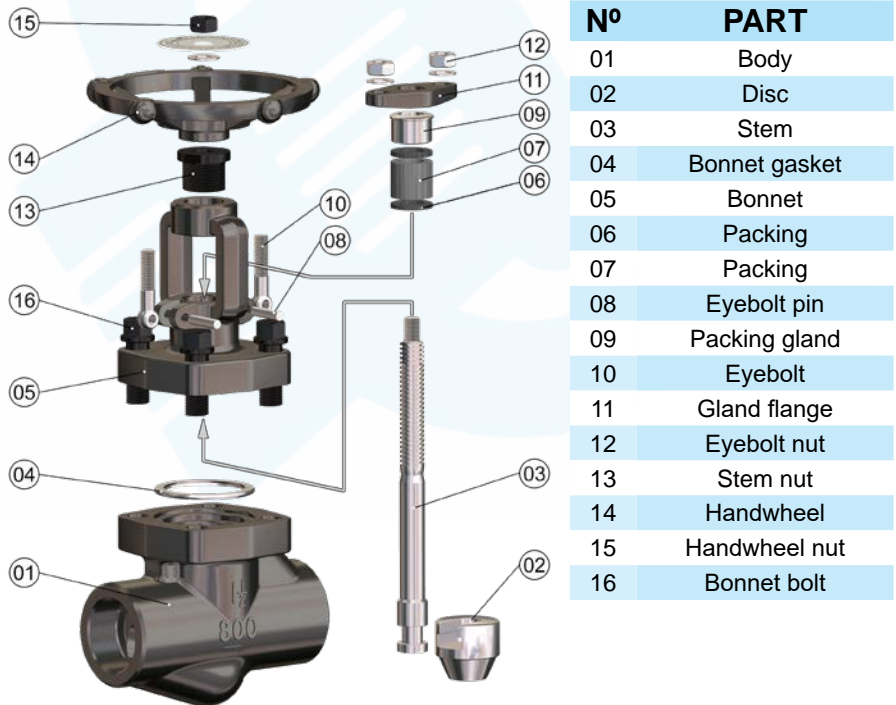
15
12
11
09
07
06
14
13
10
08
16
05
04
03
01
02
$1\frac{1}{2}$
800

| Nº | PART |
|---|---|
| 01 | Body |
| 02 | Disc |
| 03 | Stem |
| 04 | Bonnet gasket |
| 05 | Bonnet |
| 06 | Packing |
| 07 | Packing |
| 08 | Eyebolt pin |
| 09 | Packing gland |
| 10 | Eyebolt |
| 11 | Gland flange |
| 12 | Eyebolt nut |
| 13 | Stem nut |
| 14 | Handwheel |
| 15 | Handwheel nut |
| 16 | Bonnet bolt |